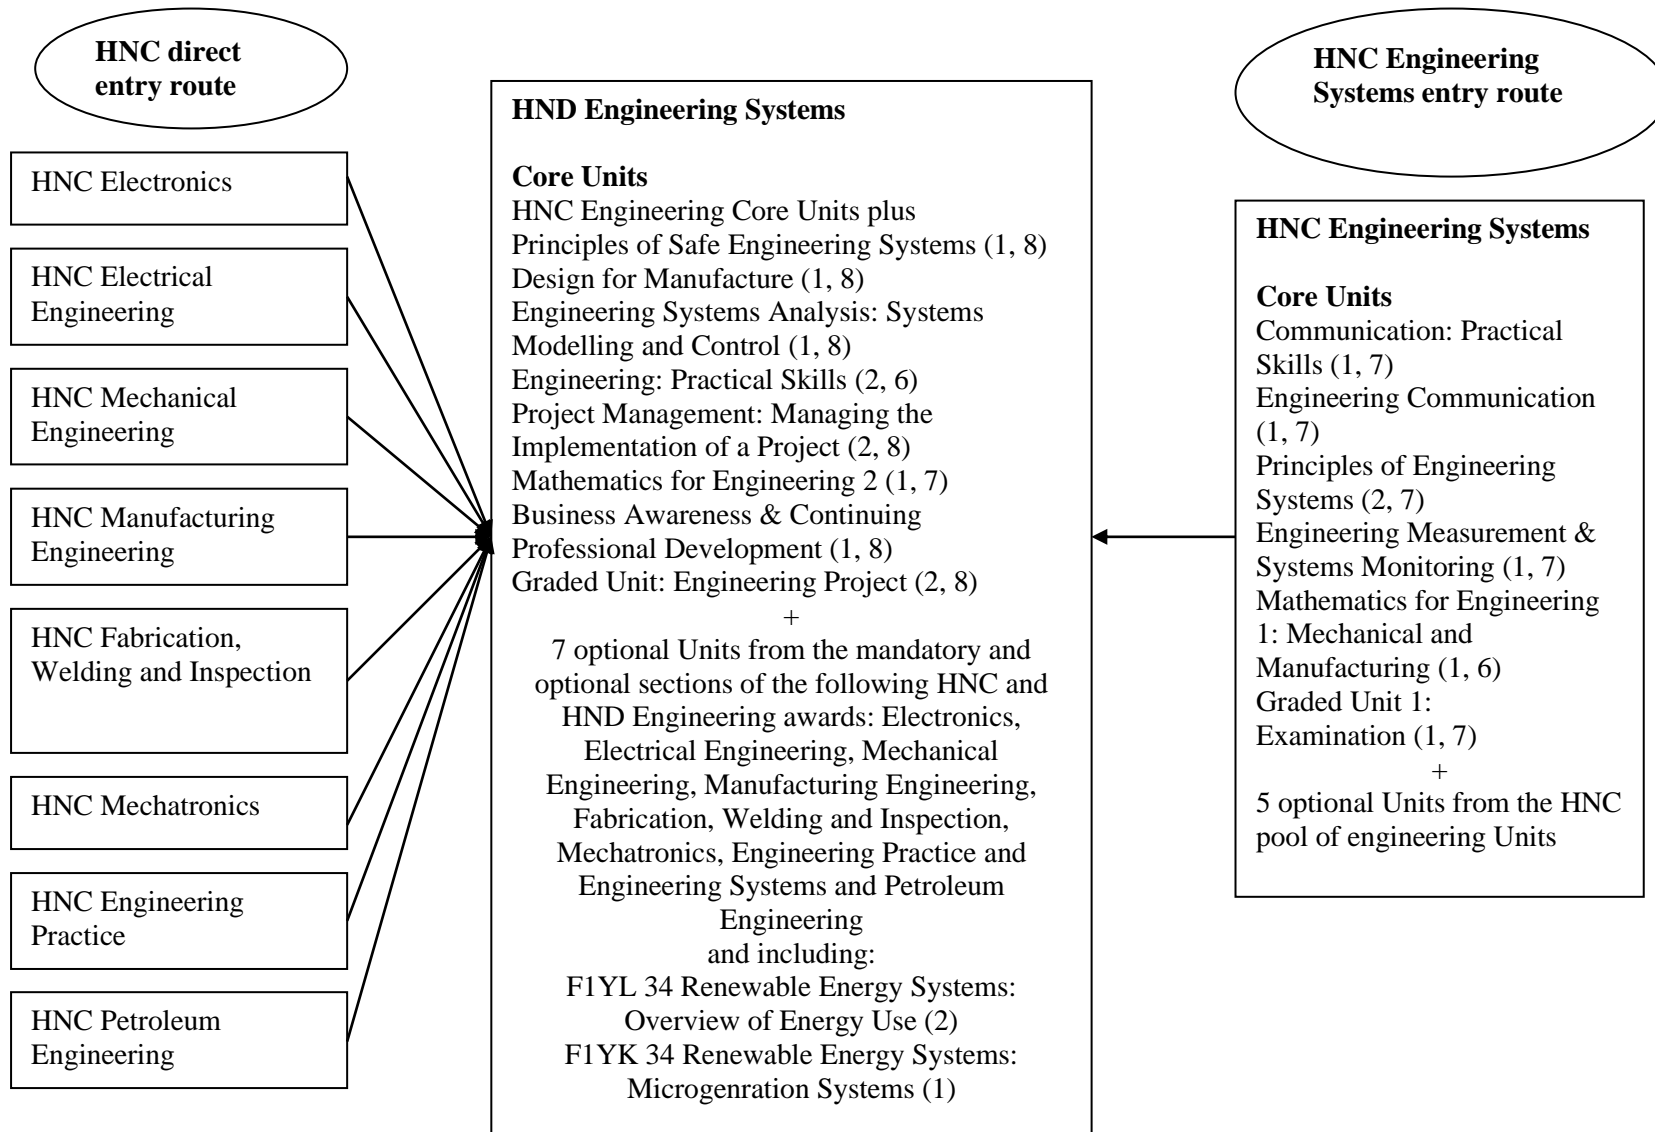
HNC direct entry route

HNC Electronics

HNC Electrical Engineering

HNC Mechanical Engineering

HNC Manufacturing Engineering

HNC Fabrication, Welding and Inspection

HNC Mechatronics

HNC Engineering Practice

HNC Petroleum Engineering

HND Engineering Systems

Core Units
HNC Engineering Core Units plus
Principles of Safe Engineering Systems (1, 8)
Design for Manufacture (1, 8)
Engineering Systems Analysis: Systems Modelling and Control (1, 8)
Engineering: Practical Skills (2, 6)
Project Management: Managing the Implementation of a Project (2, 8)
Mathematics for Engineering 2 (1, 7)
Business Awareness & Continuing Professional Development (1, 8)
Graded Unit: Engineering Project (2, 8)
+
7 optional Units from the mandatory and optional sections of the following HNC and HND Engineering awards: Electronics, Electrical Engineering, Mechanical Engineering, Manufacturing Engineering, Fabrication, Welding and Inspection, Mechatronics, Engineering Practice and Engineering Systems and Petroleum Engineering
and including:
F1YL 34 Renewable Energy Systems: Overview of Energy Use (2)
F1YK 34 Renewable Energy Systems: Microgenration Systems (1)

HNC Engineering Systems entry route

HNC Engineering Systems

Core Units
Communication: Practical Skills (1, 7)
Engineering Communication (1, 7)
Principles of Engineering Systems (2, 7)
Engineering Measurement & Systems Monitoring (1, 7)
Mathematics for Engineering 1: Mechanical and Manufacturing (1, 6)
Graded Unit 1: Examination (1, 7)
+
5 optional Units from the HNC pool of engineering Units